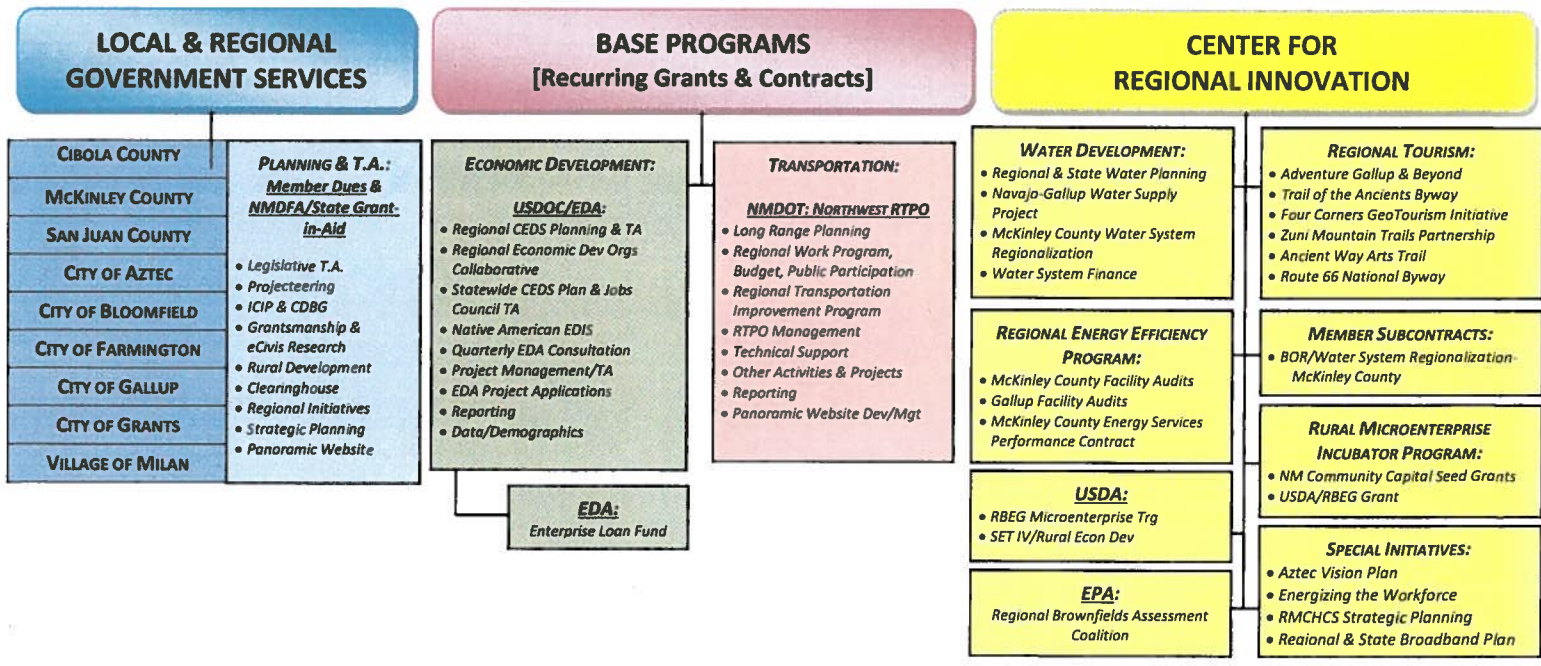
LOCAL & REGIONAL GOVERNMENT SERVICES

CIBOLA COUNTY
MCKINLEY COUNTY
SAN JUAN COUNTY
CITY OF AZTEC
CITY OF BLOOMFIELD
CITY OF FARMINGTON
CITY OF GALLUP
CITY OF GRANTS
VILLAGE OF MILAN

PLANNING & T.A.:
Member Dues & NMDFA/State Grant-in-Aid
• Legislative T.A.
• Projecteering
• ICIP & CDBG
• Grantsmanship & eCivis Research
• Rural Development
• Clearinghouse
• Regional Initiatives
• Strategic Planning
• Panoramic Website

BASE PROGRAMS
[Recurring Grants & Contracts]

ECONOMIC DEVELOPMENT:
USDOC/EDA:
• Regional CEDS Planning & TA
• Regional Economic Dev Orgs Collaborative
• Statewide CEDS Plan & Jobs Council TA
• Native American EDIS
• Quarterly EDA Consultation
• Project Management/TA
• EDA Project Applications
• Reporting
• Data/Demographics

EDA:
Enterprise Loan Fund

TRANSPORTATION:
NMDOT: NORTHWEST RTPO
• Long Range Planning
• Regional Work Program, Budget, Public Participation
• Regional Transportation Improvement Program
• RTPO Management
• Technical Support
• Other Activities & Projects
• Reporting
• Panoramic Website Dev/Mgt

CENTER FOR REGIONAL INNOVATION

WATER DEVELOPMENT:
• Regional & State Water Planning
• Navajo-Gallup Water Supply Project
• McKinley County Water System Regionalization
• Water System Finance

REGIONAL ENERGY EFFICIENCY PROGRAM:
• McKinley County Facility Audits
• Gallup Facility Audits
• McKinley County Energy Services Performance Contract

USDA:
• RBEG Microenterprise Trg
• SET IV/Rural Econ Dev

EPA:
Regional Brownfields Assessment Coalition

REGIONAL TOURISM:
• Adventure Gallup & Beyond
• Trail of the Ancients Byway
• Four Corners GeoTourism Initiative
• Zuni Mountain Trails Partnership
• Ancient Way Arts Trail
• Route 66 National Byway

MEMBER SUBCONTRACTS:
• BOR/Water System Regionalization-McKinley County

RURAL MICROENTERPRISE INCUBATOR PROGRAM:
• NM Community Capital Seed Grants
• USDA/RBEG Grant

SPECIAL INITIATIVES:
• Aztec Vision Plan
• Energizing the Workforce
• RMCHCS Strategic Planning
• Regional & State Broadband Plan